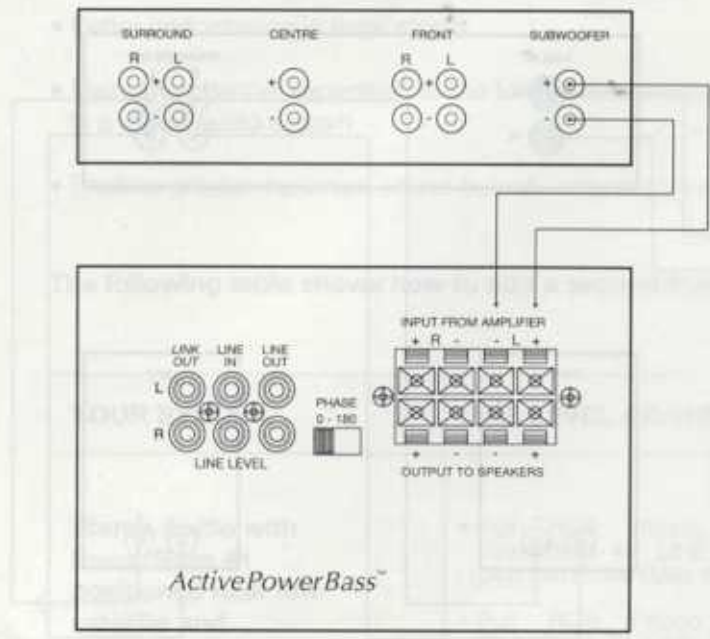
SURROUND
R L
+
-
CENTRE
+
-
FRONT
R L
+
-
SUBWOOFER
+
-

The following table shows how to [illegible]

INPUT FROM AMPLIFIER
+ R - - L +
LINK OUT
LINE IN
LINE OUT
L
R
LINE LEVEL
PHASE
0 - 180
+ - - +
OUTPUT TO SPEAKERS

ActivePowerBass™